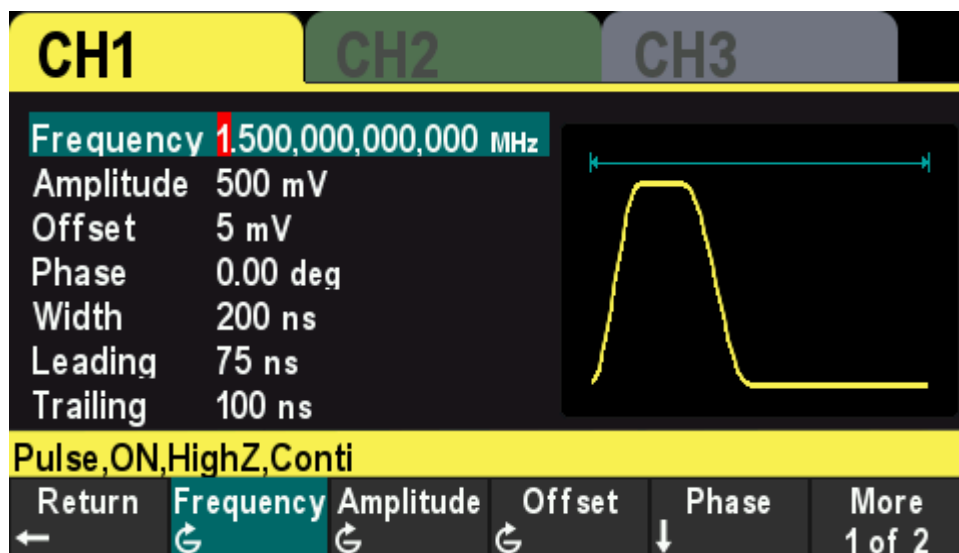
CH1 CH2 CH3

Frequency 1.500,000,000,000 MHz
Amplitude 500 mV
Offset 5 mV
Phase 0.00 deg
Width 200 ns
Leading 75 ns
Trailing 100 ns

Pulse,ON,HighZ,Conti

Return ← | Frequency | Amplitude | Offset | Phase | More 1 of 2